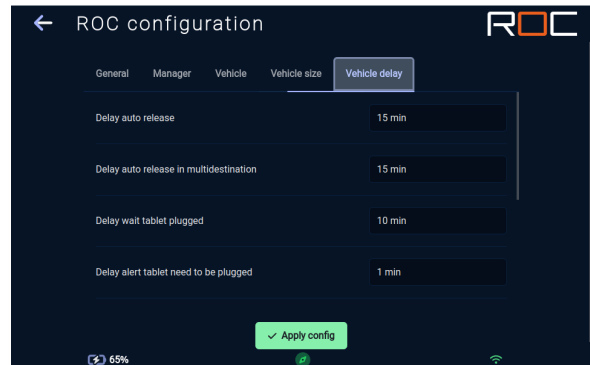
← ROC configuration

ROC

General Manager Vehicle Vehicle size Vehicle delay

Delay auto release 15 min

Delay auto release in multidestination 15 min

Delay wait tablet plugged 10 min

Delay alert tablet need to be plugged 1 min

✓ Apply config

65%